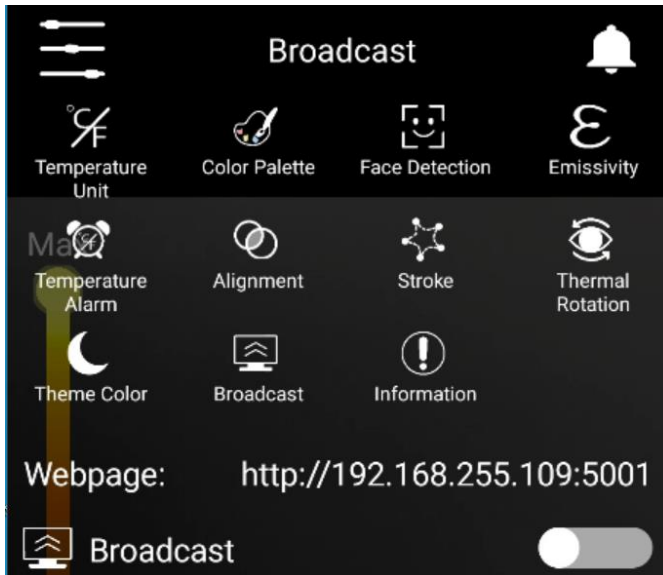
Broadcast

°C/°F
Temperature Unit

Color Palette

Face Detection

ε
Emissivity

Ma

Temperature Alarm

Alignment

Stroke

Thermal Rotation

Theme Color

Broadcast

Information

Webpage: http://192.168.255.109:5001

Broadcast